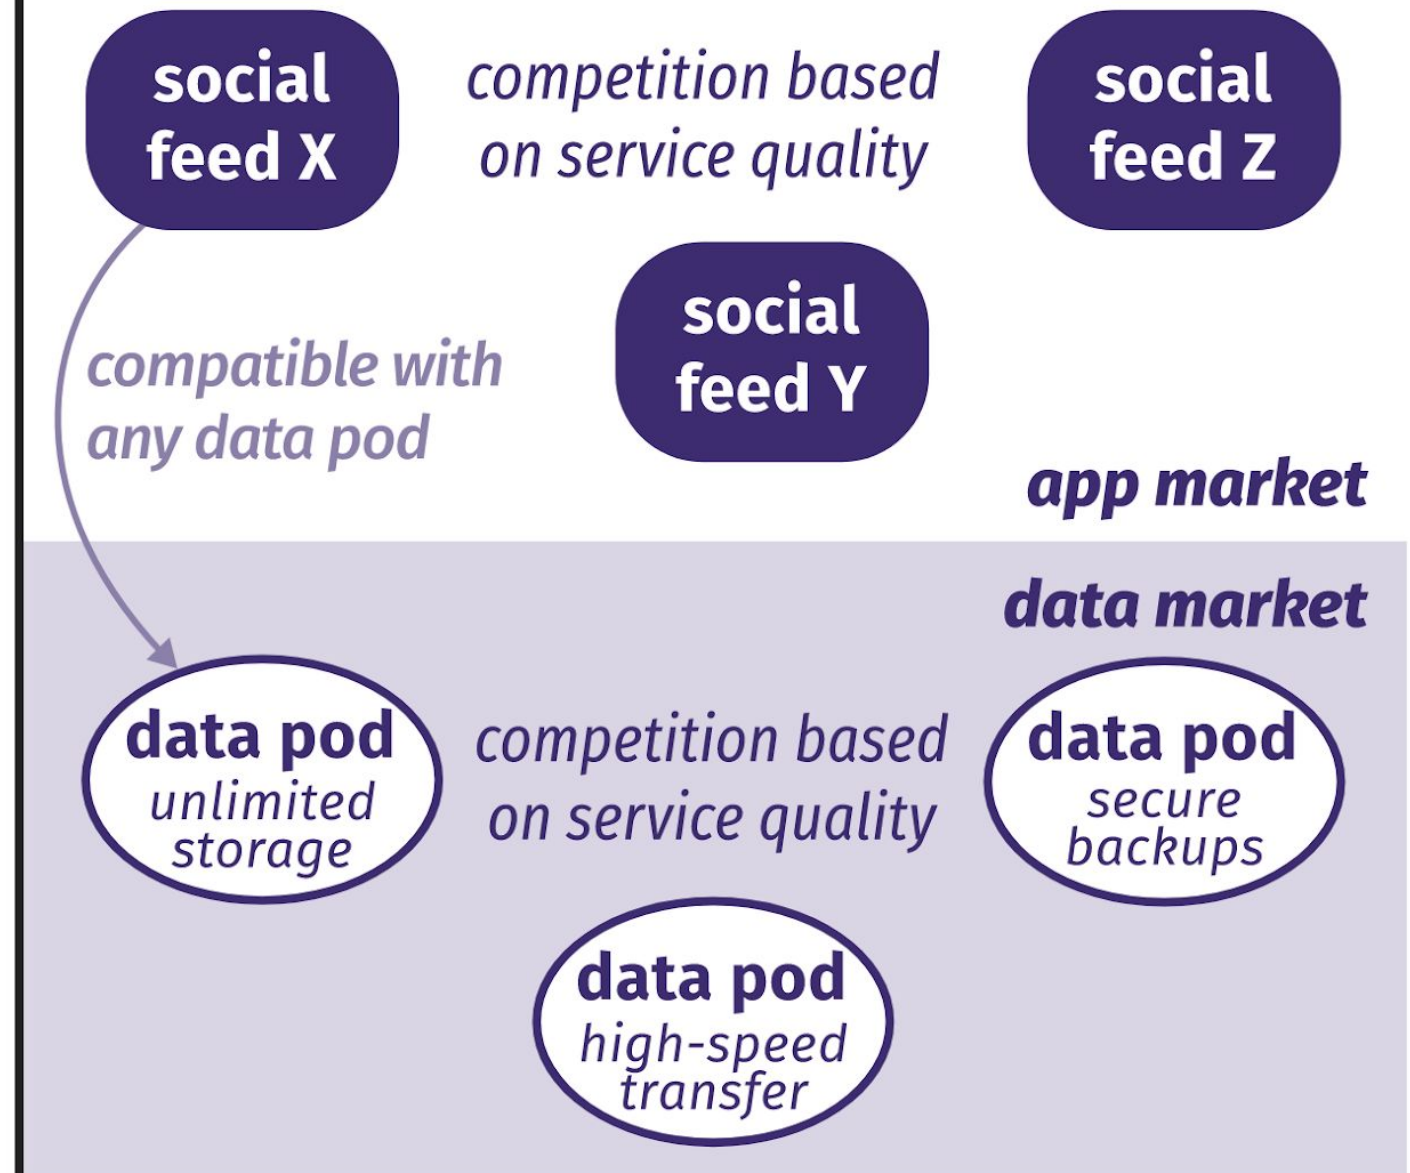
social feed X

competition based on service quality

social feed Z

compatible with any data pod

social feed Y

app market

data market

data pod
unlimited storage

competition based on service quality

data pod
secure backups

data pod
high-speed transfer